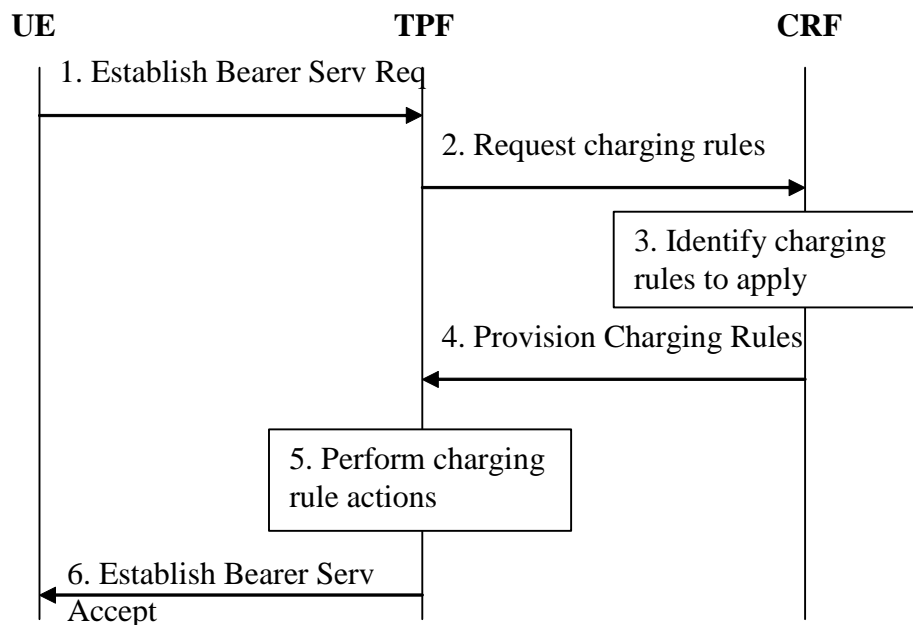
UE

TPF

CRF

1. Establish Bearer Serv Req

2. Request charging rules

3. Identify charging rules to apply

4. Provision Charging Rules

5. Perform charging rule actions

6. Establish Bearer Serv Accept